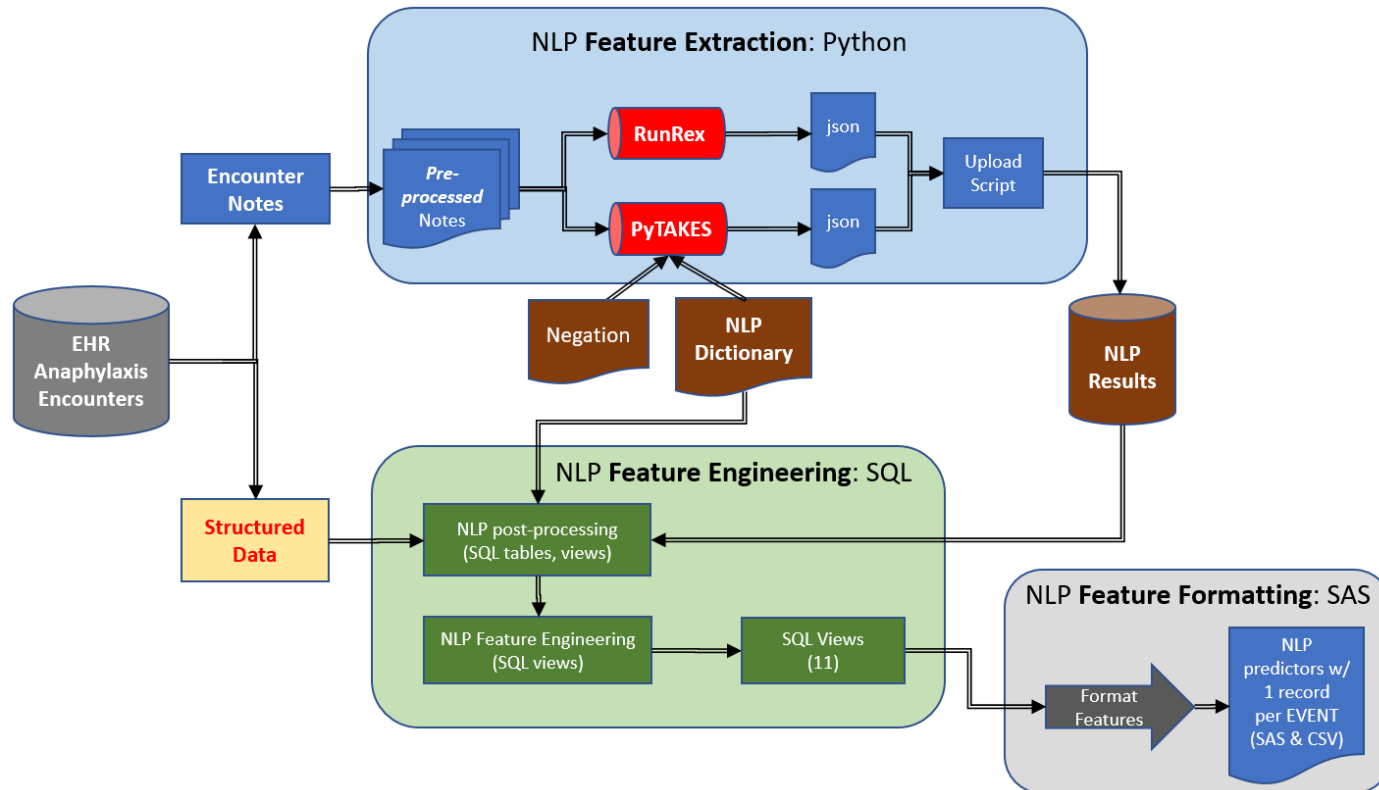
NLP **Feature Extraction**: Python

Encounter Notes

*Pre-processed* Notes

RunRex

PyTAKES

json

json

Upload Script

EHR Anaphylaxis Encounters

Negation

NLP Dictionary

NLP Results

NLP **Feature Engineering**: SQL

Structured Data

NLP post-processing (SQL tables, views)

NLP Feature Engineering (SQL views)

SQL Views (11)

NLP **Feature Formatting**: SAS

Format Features

NLP predictors w/ 1 record per EVENT (SAS & CSV)